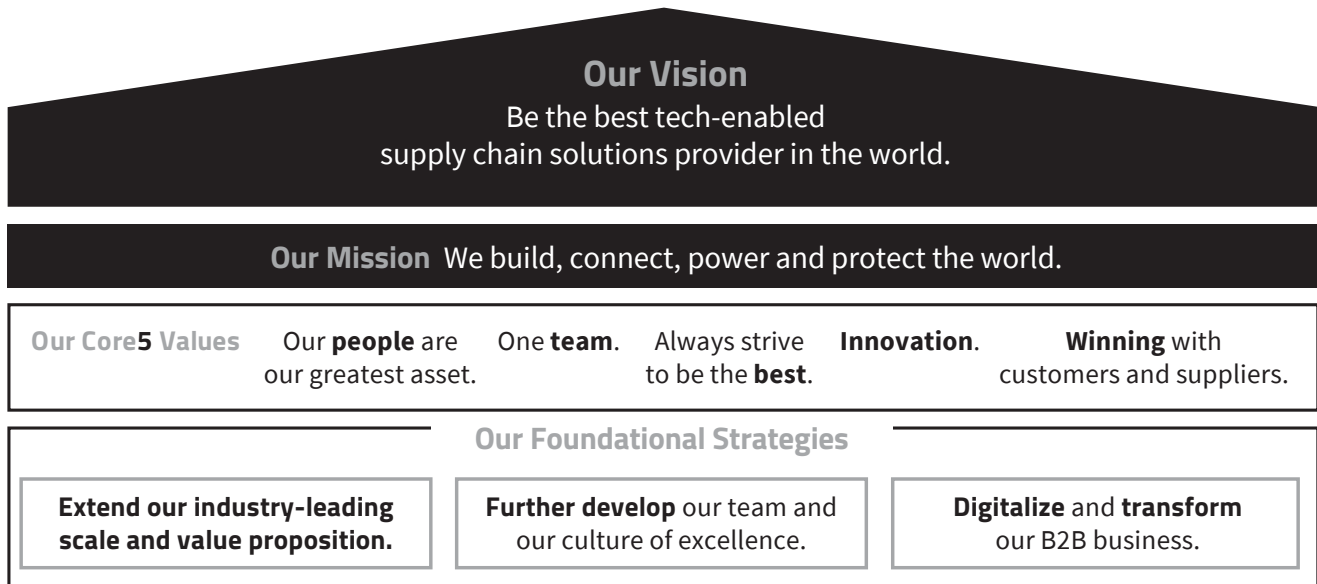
Our Vision
Be the best tech-enabled supply chain solutions provider in the world.

Our Mission We build, connect, power and protect the world.

Our Core5 Values

Our people are our greatest asset.

One team.

Always strive to be the best.

Innovation.

Winning with customers and suppliers.

Our Foundational Strategies

Extend our industry-leading scale and value proposition.

Further develop our team and our culture of excellence.

Digitalize and transform our B2B business.